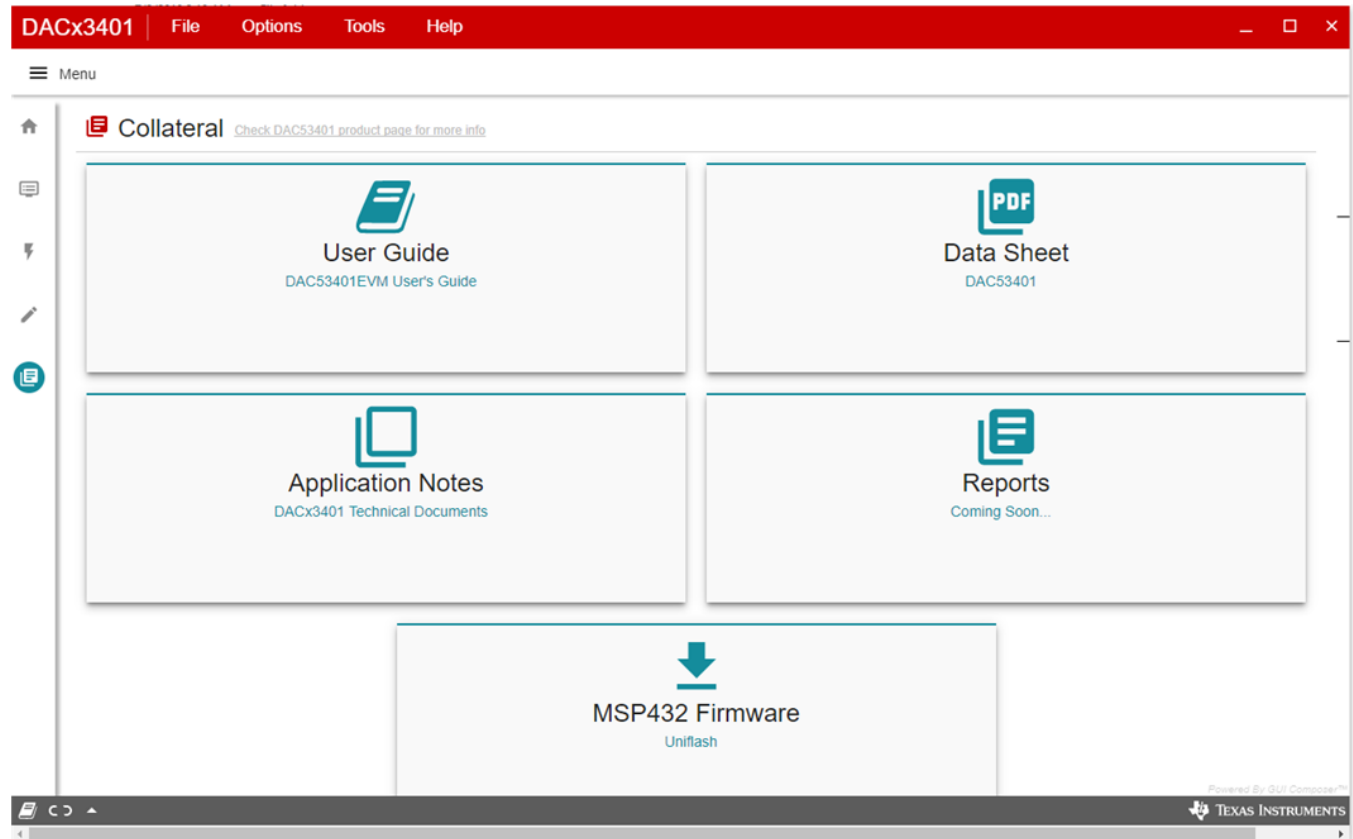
DACx3401 File Options Tools Help

Menu

Collateral Check DAC53401 product page for more info

PDF

User Guide
DAC53401EVM User's Guide

Data Sheet
DAC53401

Application Notes
DACx3401 Technical Documents

Reports
Coming Soon...

MSP432 Firmware
Uniflash

Powered By GUI Composer™

Texas Instruments